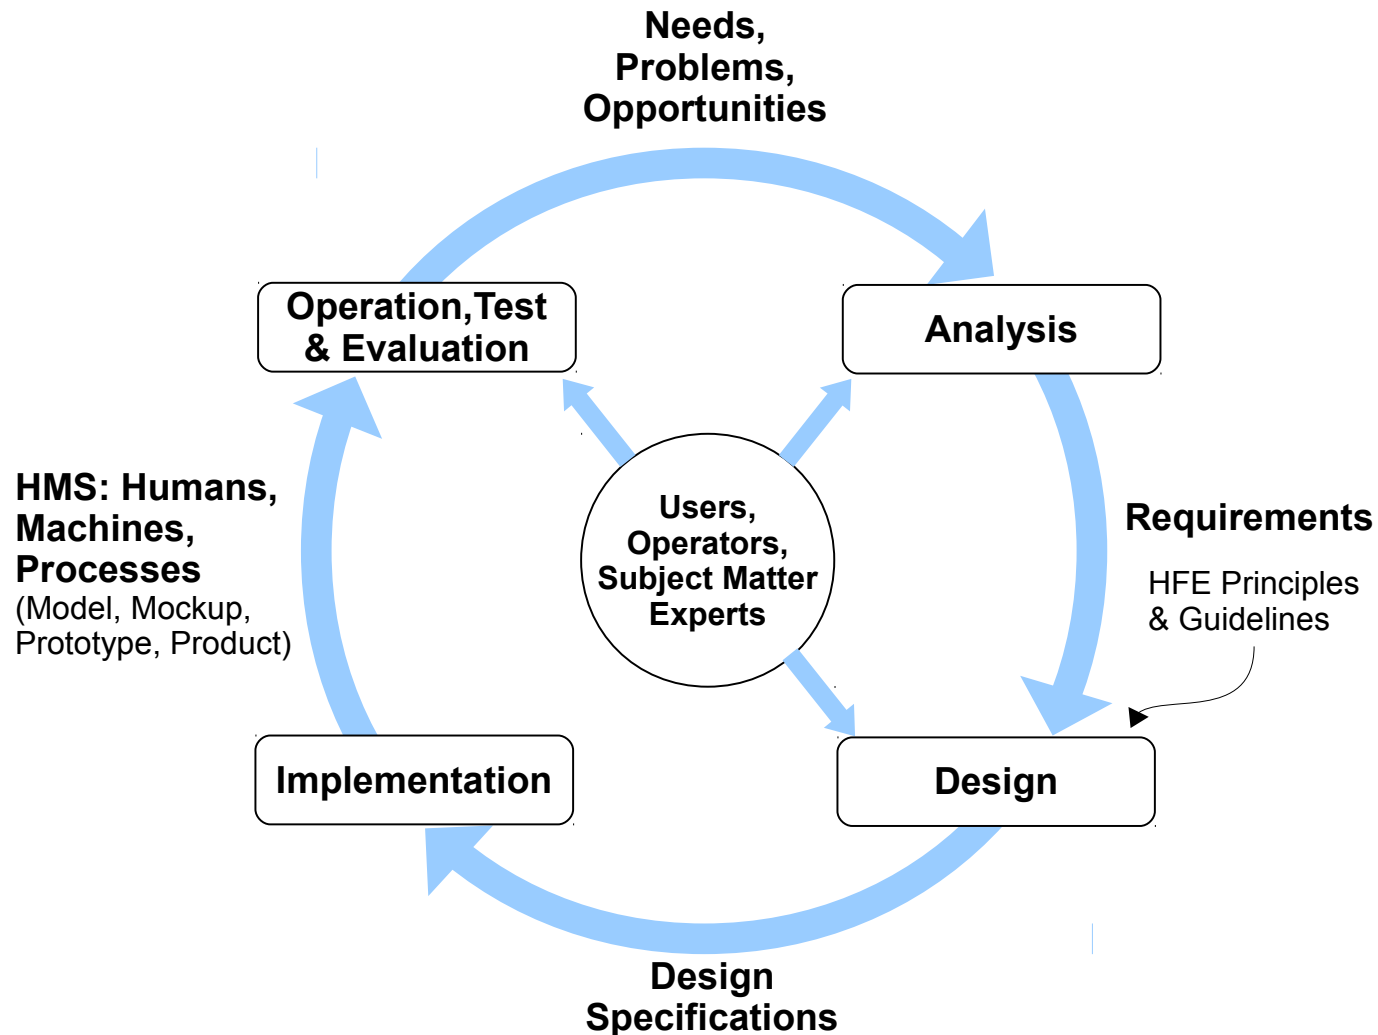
Needs,
Problems,
Opportunities

Operation,Test
& Evaluation

Analysis

Users,
Operators,
Subject Matter
Experts

HMS: Humans,
Machines,
Processes
(Model, Mockup,
Prototype, Product)

Requirements

HFE Principles
& Guidelines

Implementation

Design

Design
Specifications